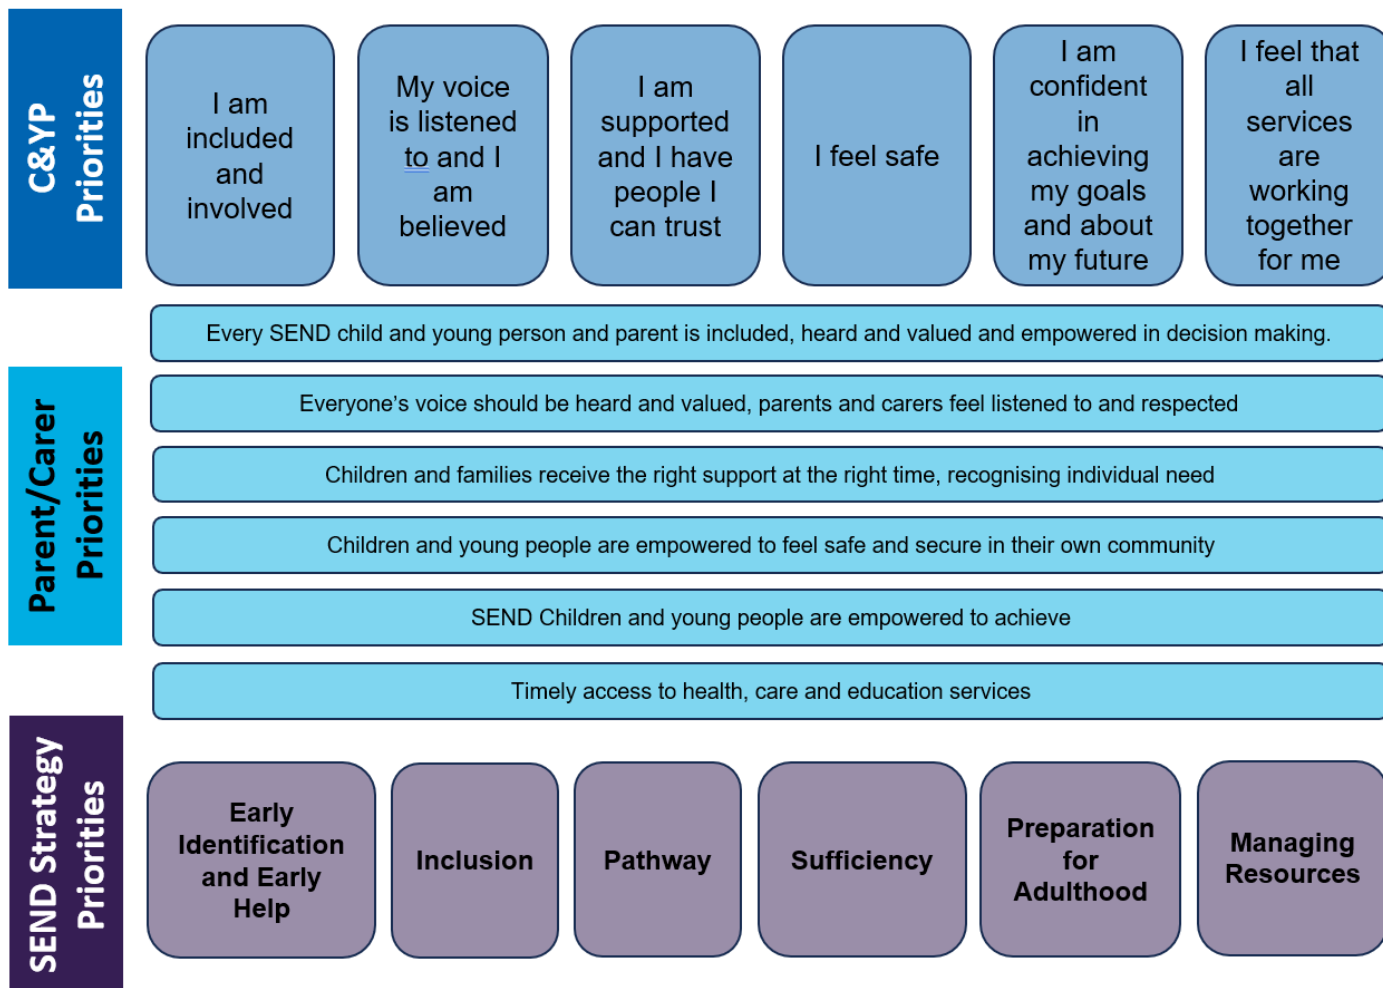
C&YP Priorities

I am included and involved

My voice is listened to and I am believed

I am supported and I have people I can trust

I feel safe

I am confident in achieving my goals and about my future

I feel that all services are working together for me

Every SEND child and young person and parent is included, heard and valued and empowered in decision making.

Parent/Carer Priorities

Everyone's voice should be heard and valued, parents and carers feel listened to and respected

Children and families receive the right support at the right time, recognising individual need

Children and young people are empowered to feel safe and secure in their own community

SEND Children and young people are empowered to achieve

Timely access to health, care and education services

SEND Strategy Priorities

Early Identification and Early Help

Inclusion

Pathway

Sufficiency

Preparation for Adulthood

Managing Resources